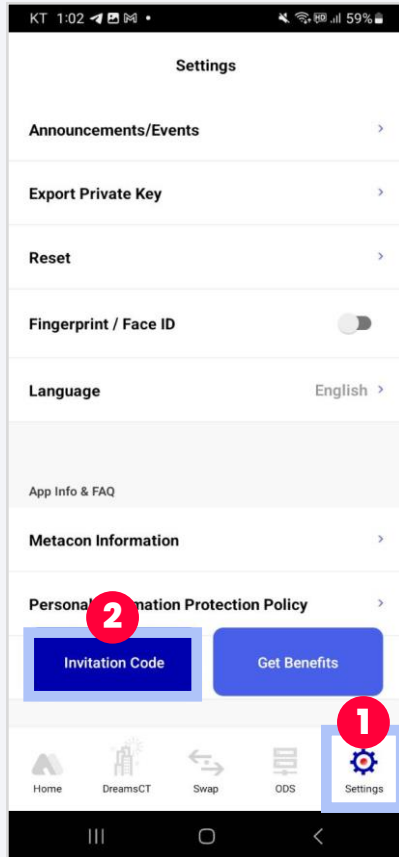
KT 1:02 • 59%

Settings

Announcements/Events

Export Private Key

Reset

Fingerprint / Face ID

Language English

App Info & FAQ

Metacon Information

Personal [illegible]mation Protection Policy

2

Invitation Code

Get Benefits

1

Home DreamsCT Swap ODS Settings